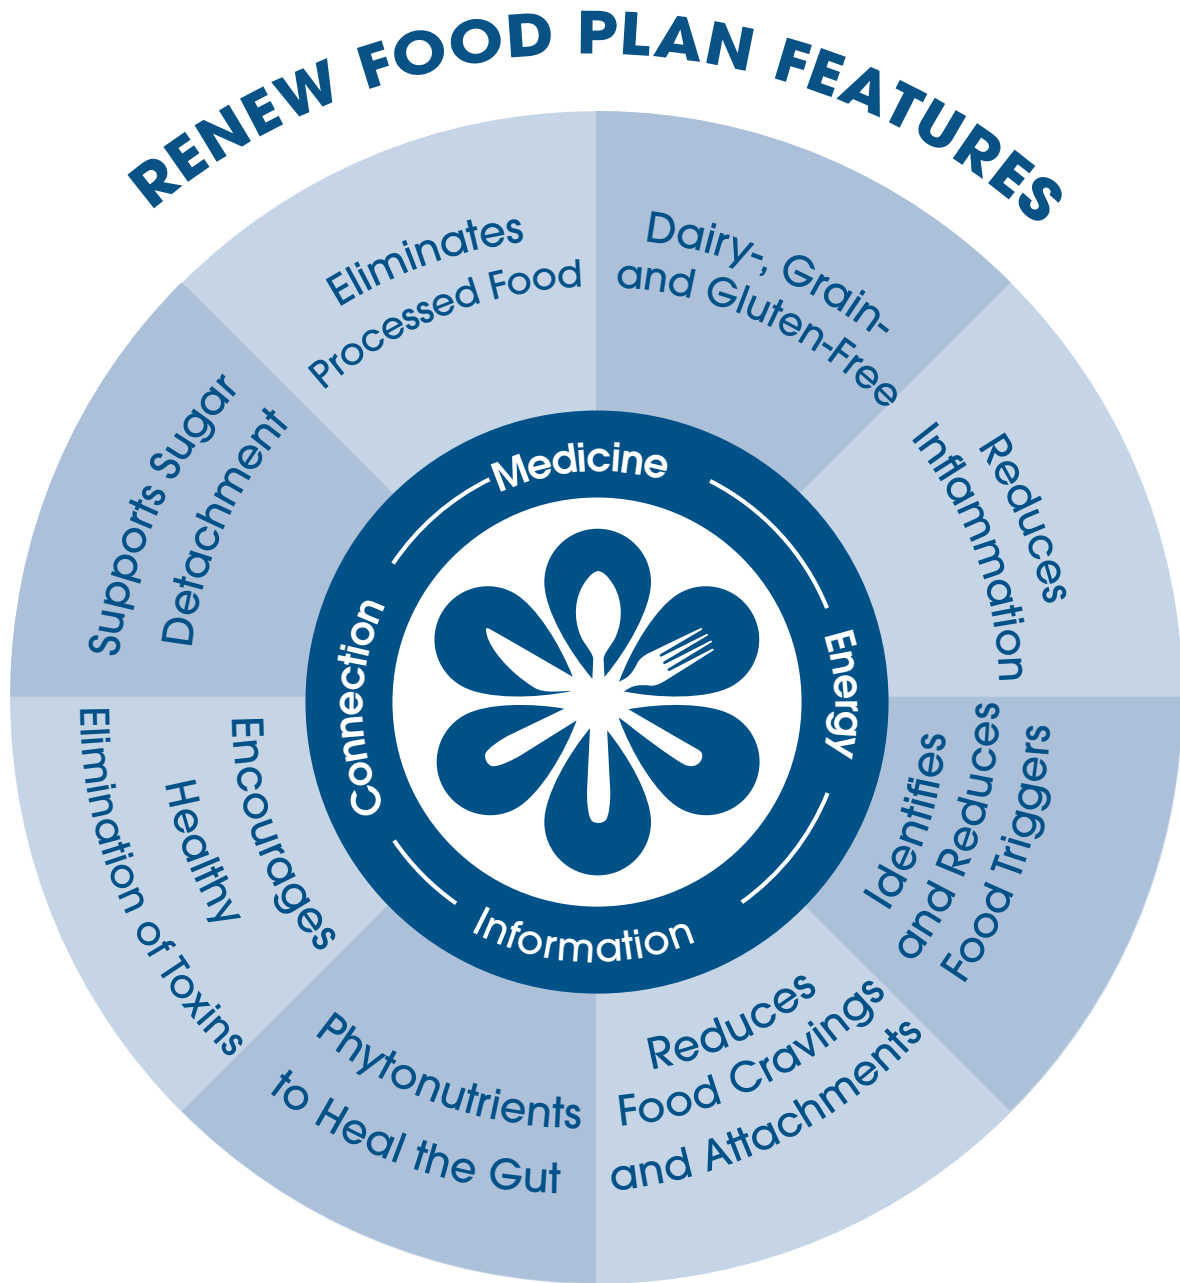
RENEW FOOD PLAN FEATURES

Eliminates Processed Food

Dairy-, Grain- and Gluten-Free

Reduces Inflammation

Identifies and Reduces Food Triggers

Reduces Food Cravings and Attachments

Phytonutrients to Heal the Gut

Encourages Healthy Elimination of Toxins

Supports Sugar Detachment

Medicine

Energy

Information

Connection